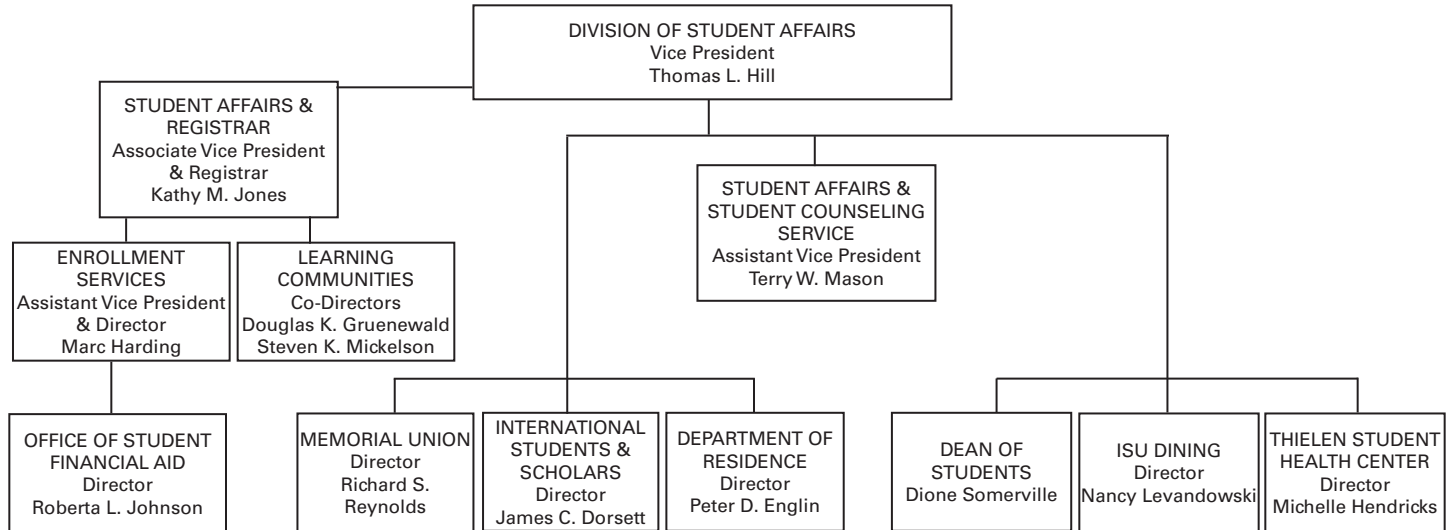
DIVISION OF STUDENT AFFAIRS
Vice President
Thomas L. Hill

STUDENT AFFAIRS & REGISTRAR
Associate Vice President & Registrar
Kathy M. Jones

STUDENT AFFAIRS & STUDENT COUNSELING SERVICE
Assistant Vice President
Terry W. Mason

ENROLLMENT SERVICES
Assistant Vice President & Director
Marc Harding

LEARNING COMMUNITIES
Co-Directors
Douglas K. Gruenewald
Steven K. Mickelson

OFFICE OF STUDENT FINANCIAL AID
Director
Roberta L. Johnson

MEMORIAL UNION
Director
Richard S. Reynolds

INTERNATIONAL STUDENTS & SCHOLARS
Director
James C. Dorsett

DEPARTMENT OF RESIDENCE
Director
Peter D. Englin

DEAN OF STUDENTS
Dione Somerville

ISU DINING
Director
Nancy Levandowski

THIELEN STUDENT HEALTH CENTER
Director
Michelle Hendricks